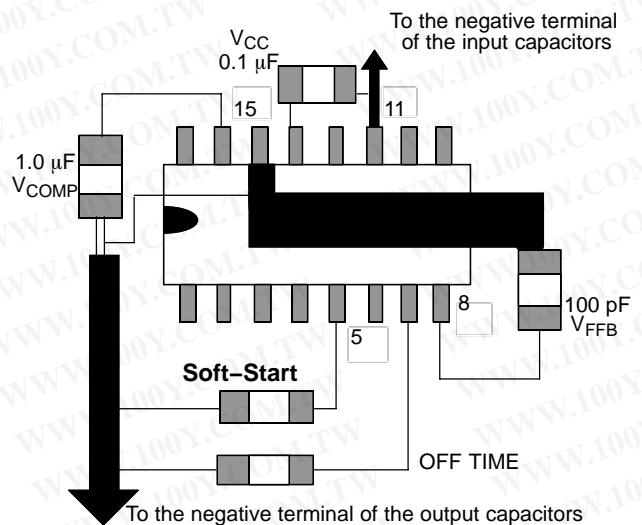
To the negative terminal of the input capacitors

$V_{CC}$
0.1 μF

15

11

1.0 μF
$V_{COMP}$

8

100 pF
$V_{FFB}$

5

Soft−Start

OFF TIME

To the negative terminal of the output capacitors

WWW.100Y.COM.TW